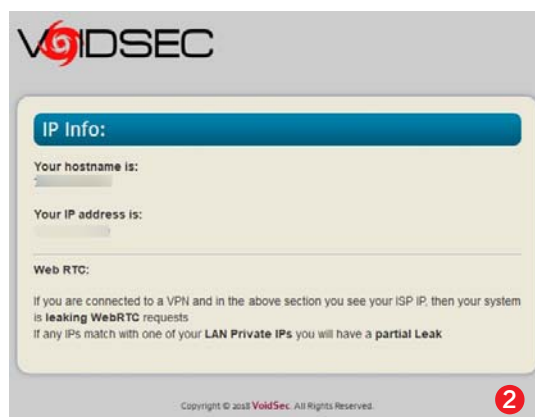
VOIDSEC

IP Info:

Your hostname is:

Your IP address is:

Web RTC:

If you are connected to a VPN and in the above section you see your ISP IP, then your system is leaking WebRTC requests
If any IPs match with one of your LAN Private IPs you will have a partial Leak

Copyright © 2018 VoidSec. All Rights Reserved.

2